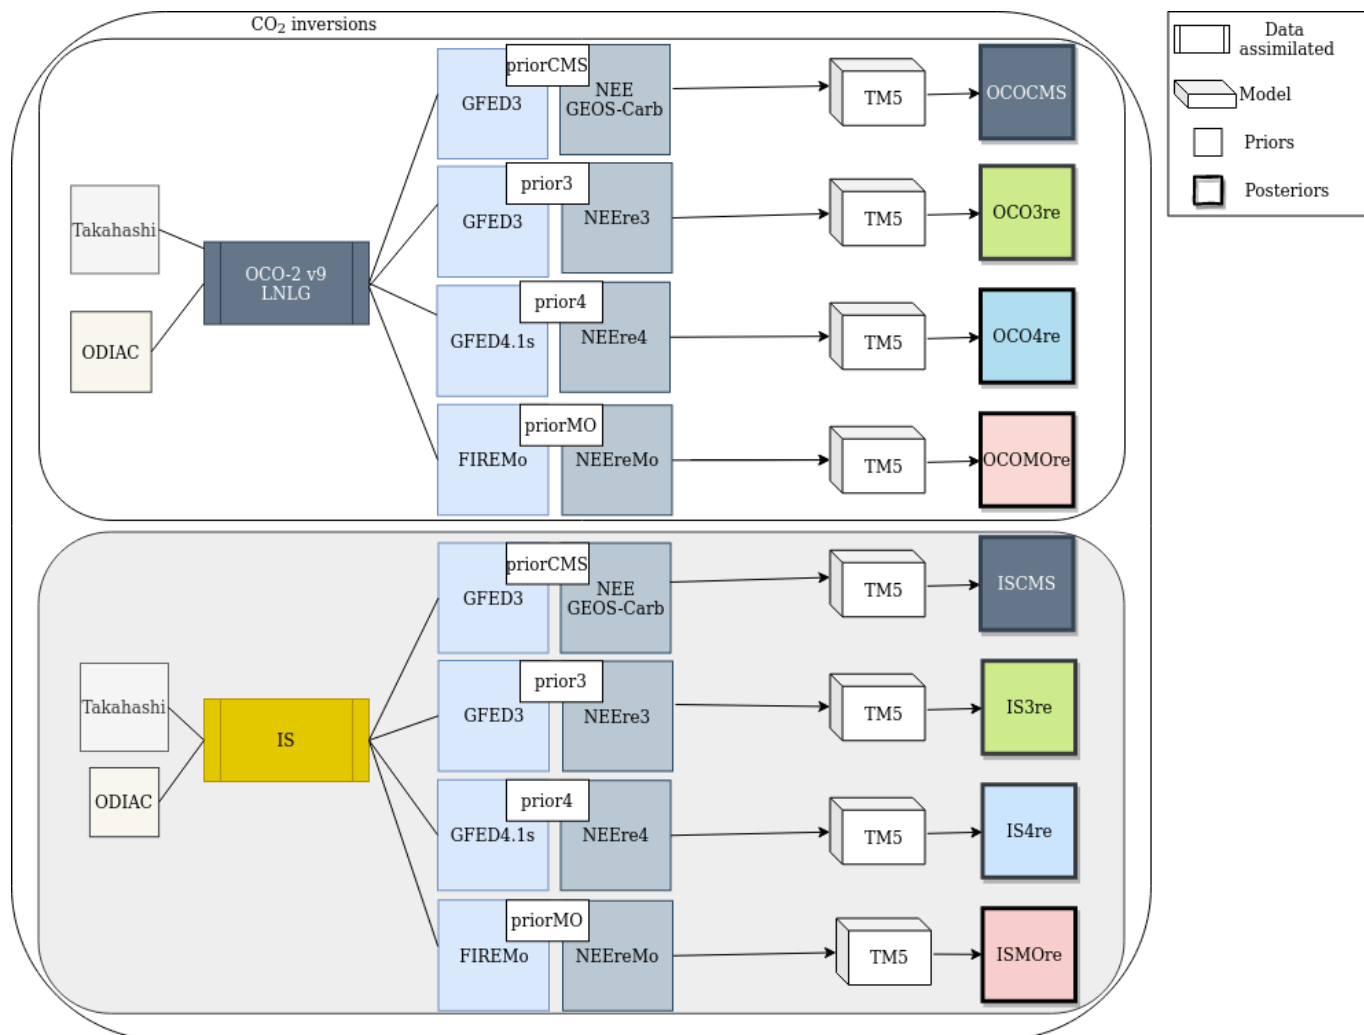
$CO_2$ inversions

Data assimilated
Model
Priors
Posteriors

Takahashi
ODIAC
OCO-2 v9 LNLG

priorCMS
GFED3
NEE GEOS-Carb
TM5
OCOCMS

prior3
GFED3
NEEre3
TM5
OCO3re

prior4
GFED4.1s
NEEre4
TM5
OCO4re

priorMO
FIREMo
NEEreMo
TM5
OCOMOre

Takahashi
ODIAC
IS

priorCMS
GFED3
NEE GEOS-Carb
TM5
ISCMS

prior3
GFED3
NEEre3
TM5
IS3re

prior4
GFED4.1s
NEEre4
TM5
IS4re

priorMO
FIREMo
NEEreMo
TM5
ISMOre